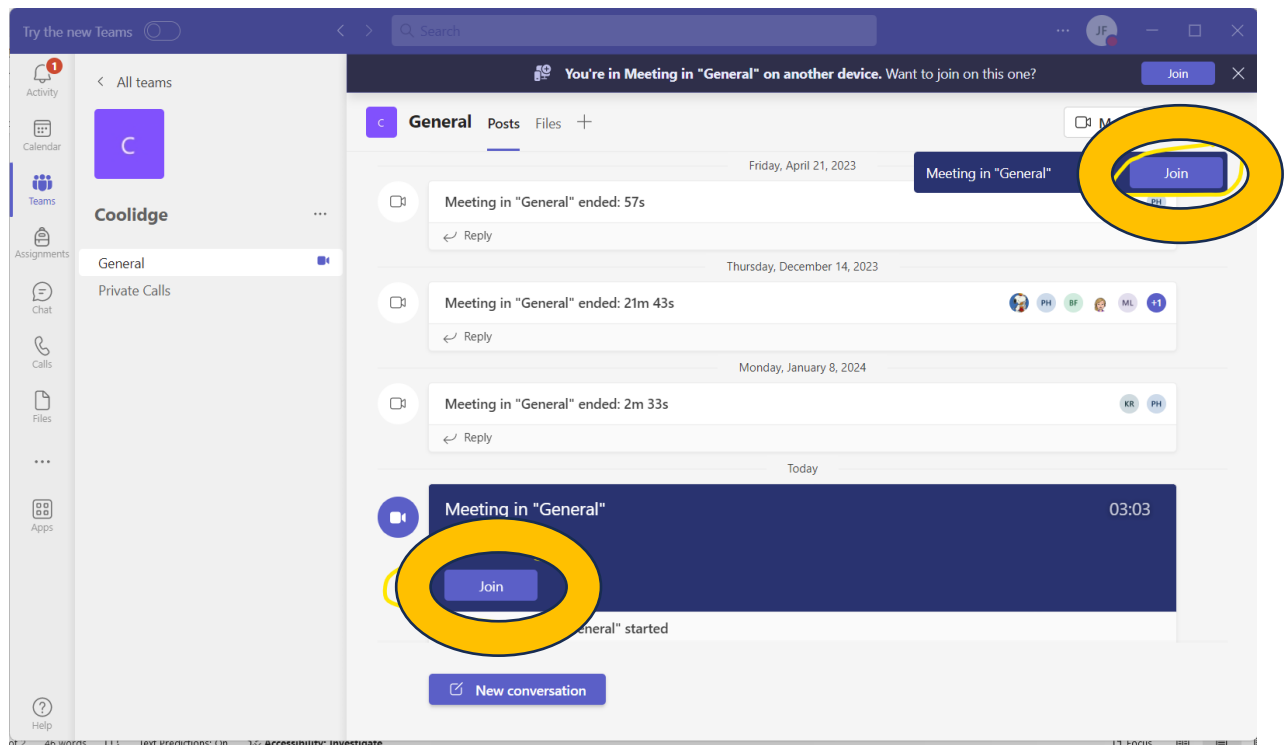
Try the new Teams

Search

JF

1
Activity

Calendar

Teams

Assignments

Chat

Calls

Files

...

Apps

Help

All teams

C

Coolidge

...

General

Private Calls

You're in Meeting in "General" on another device. Want to join on this one?

Join

C General Posts Files +

M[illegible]

Friday, April 21, 2023

Meeting in "General"

Join

Meeting in "General" ended: 57s

PH

Reply

Thursday, December 14, 2023

Meeting in "General" ended: 21m 43s

PH BF ML +1

Reply

Monday, January 8, 2024

Meeting in "General" ended: 2m 33s

KR PH

Reply

Today

Meeting in "General"

03:03

Join

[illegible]eneral" started

New conversation

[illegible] 46 words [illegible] Text Predictions: On Accessibility: Investigate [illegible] Focus